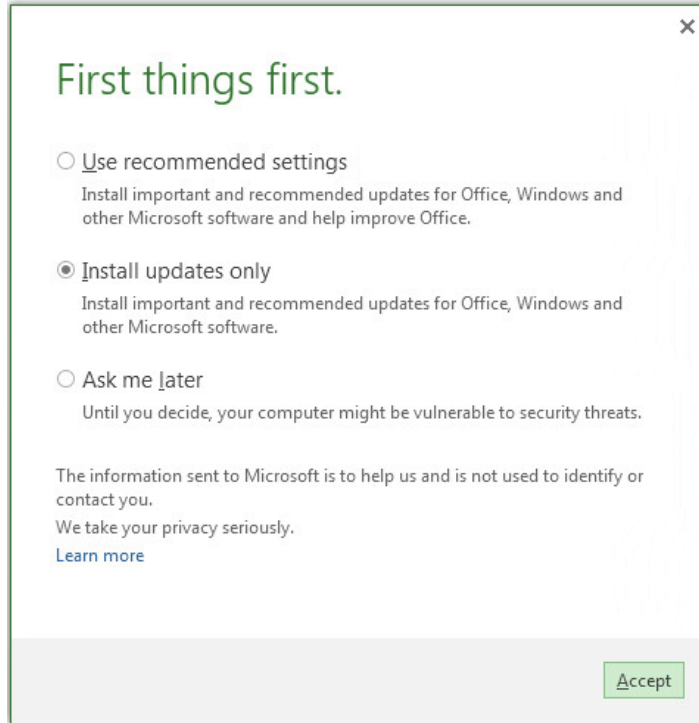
×

First things first.

Use recommended settings

Install important and recommended updates for Office, Windows and other Microsoft software and help improve Office.

Install updates only

Install important and recommended updates for Office, Windows and other Microsoft software.

Ask me later

Until you decide, your computer might be vulnerable to security threats.

The information sent to Microsoft is to help us and is not used to identify or contact you.

We take your privacy seriously.

Learn more

Accept